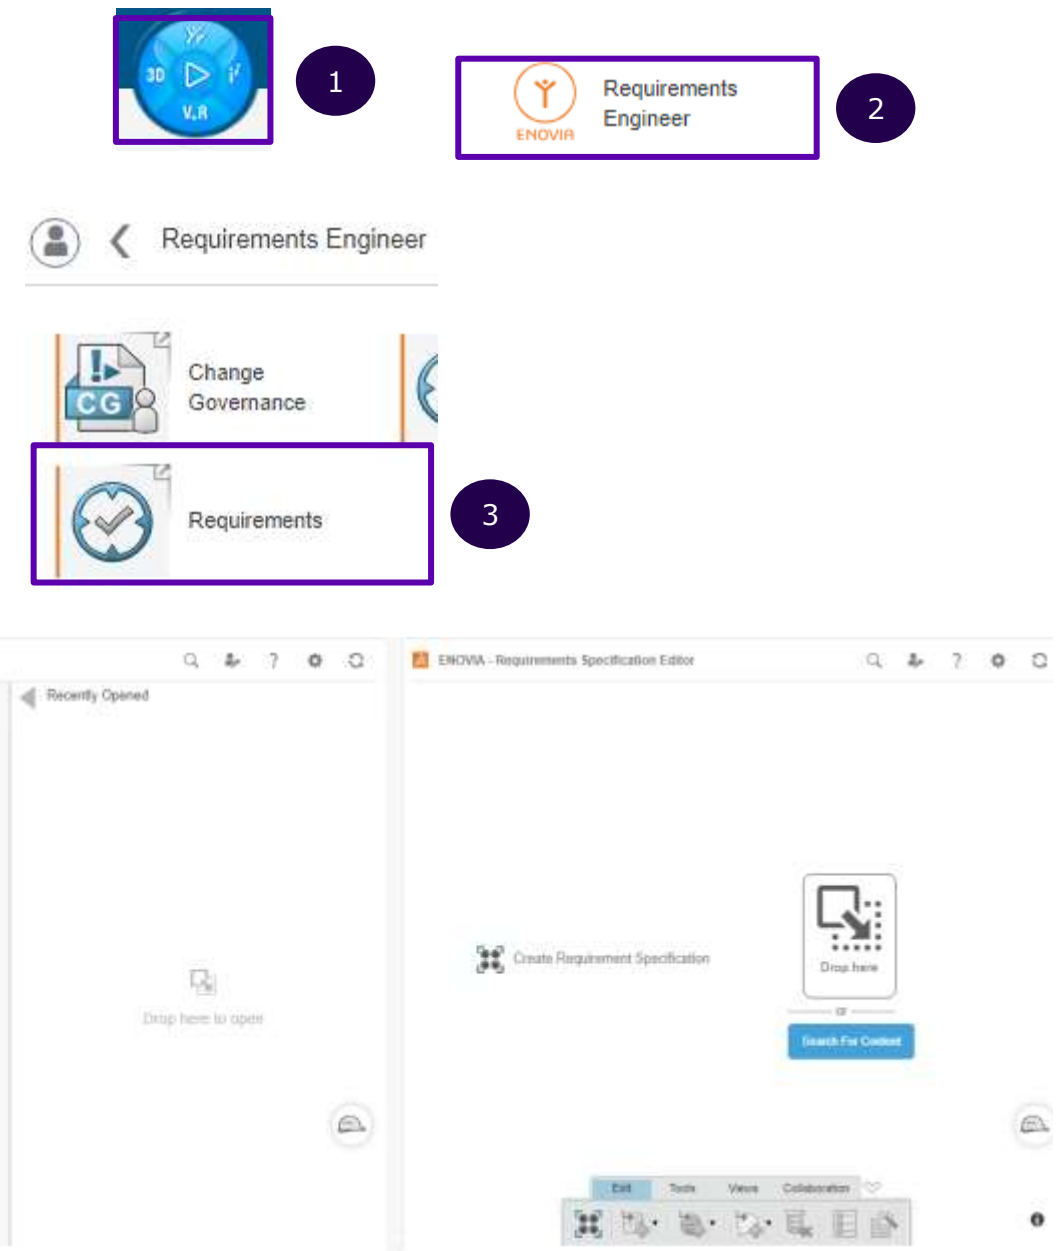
3D
V,R
i

1

ENOVIA
Requirements Engineer

2

Requirements Engineer

CG
Change Governance

Requirements

3

Recently Opened

Drop here to open

ENOVIA - Requirements Specification Editor

Create Requirement Specification

Drop here

or

Search For Content

Edit
Tools
Views
Collaboration